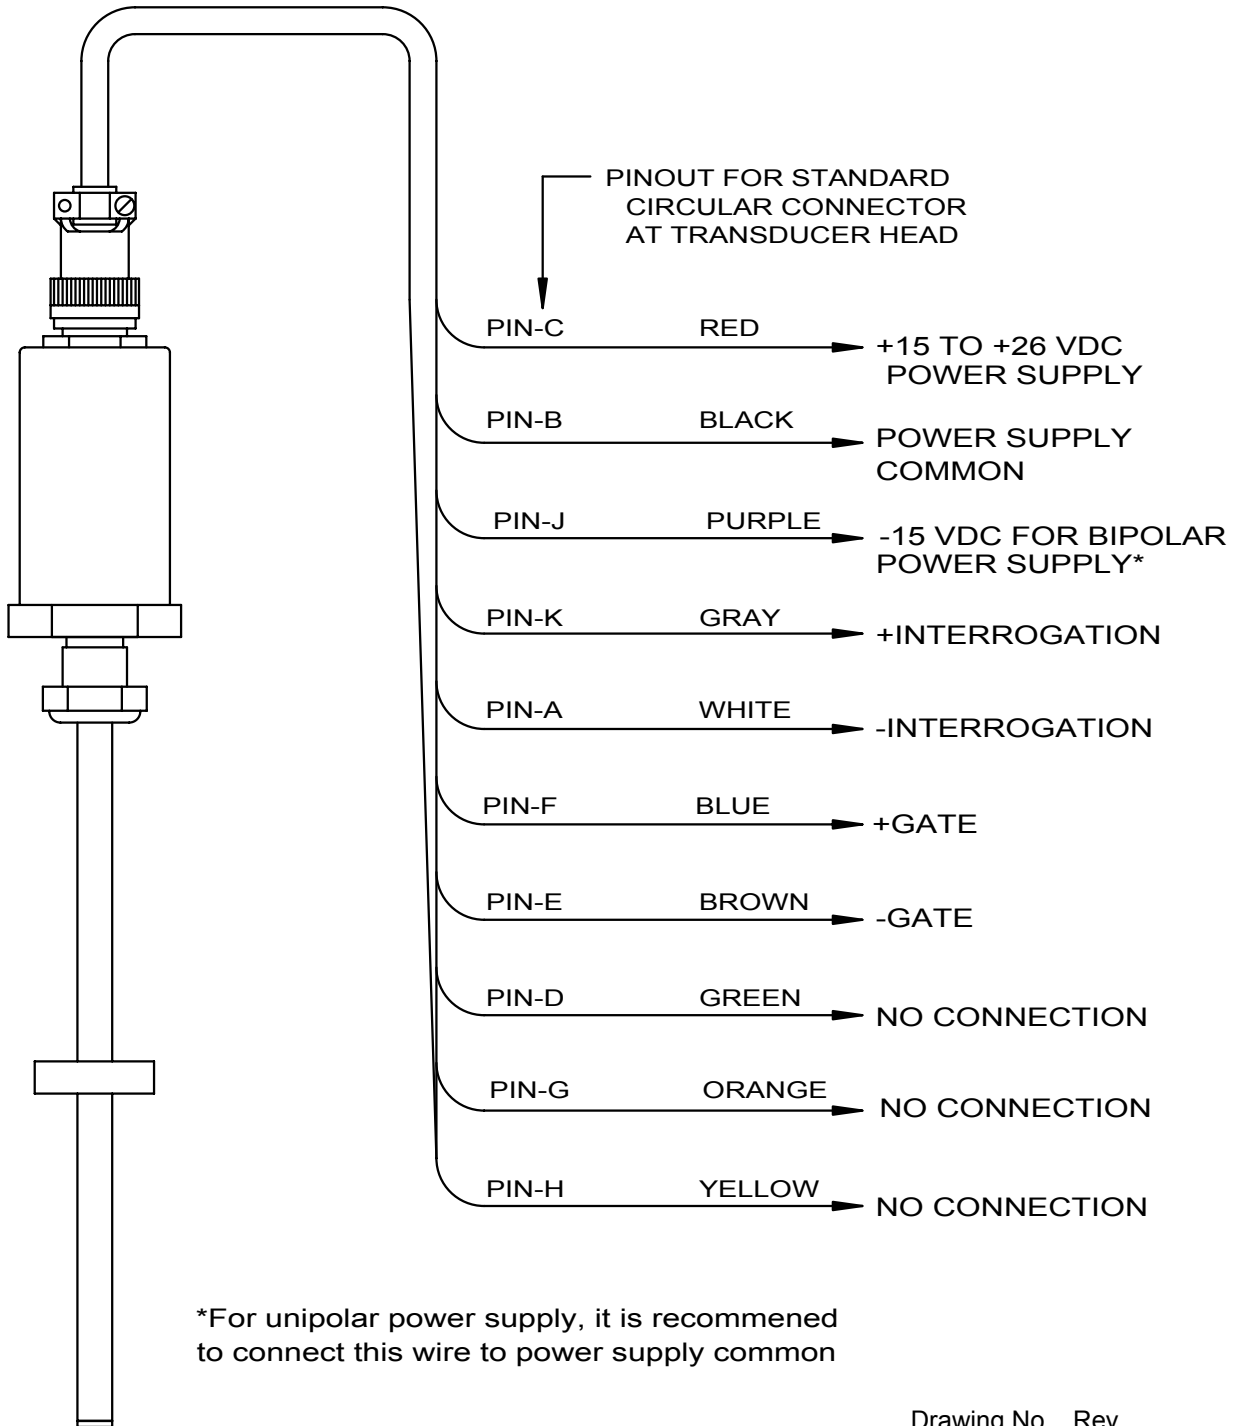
PINOUT FOR STANDARD CIRCULAR CONNECTOR AT TRANSDUCER HEAD

PIN-C RED +15 TO +26 VDC POWER SUPPLY

PIN-B BLACK POWER SUPPLY COMMON

PIN-J PURPLE -15 VDC FOR BIPOLAR POWER SUPPLY*

PIN-K GRAY +INTERROGATION

PIN-A WHITE -INTERROGATION

PIN-F BLUE +GATE

PIN-E BROWN -GATE

PIN-D GREEN NO CONNECTION

PIN-G ORANGE NO CONNECTION

PIN-H YELLOW NO CONNECTION

*For unipolar power supply, it is recommened to connect this wire to power supply common

Drawing No. Rev